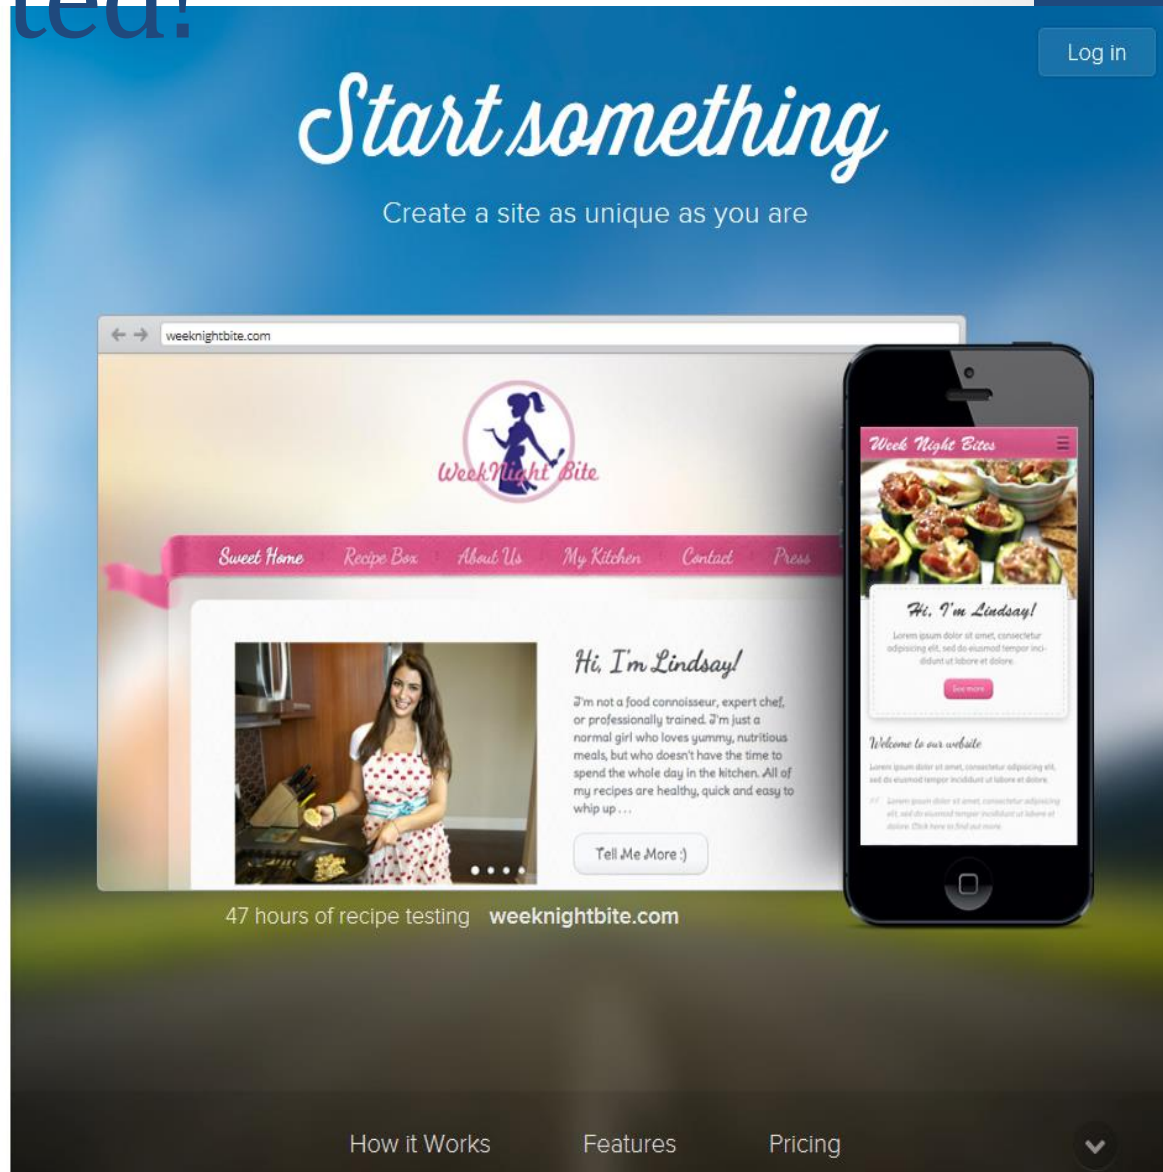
ted!

Log in

Start something

Create a site as unique as you are

weeknightbite.com

WeekNight Bite

Sweet Home Recipe Box About Us My Kitchen Contact Press

Hi, I'm Lindsay!

I'm not a food connoisseur, expert chef, or professionally trained. I'm just a normal girl who loves yummy, nutritious meals, but who doesn't have the time to spend the whole day in the kitchen. All of my recipes are healthy, quick and easy to whip up...

Tell Me More :)

Week Night Bites

Hi, I'm Lindsay!

Lorem ipsum dolor sit amet, consectetur adipiscing elit, sed do eiusmod tempor incididunt ut labore et dolore.

See more

Welcome to our website

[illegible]

47 hours of recipe testing weeknightbite.com

How it Works Features Pricing